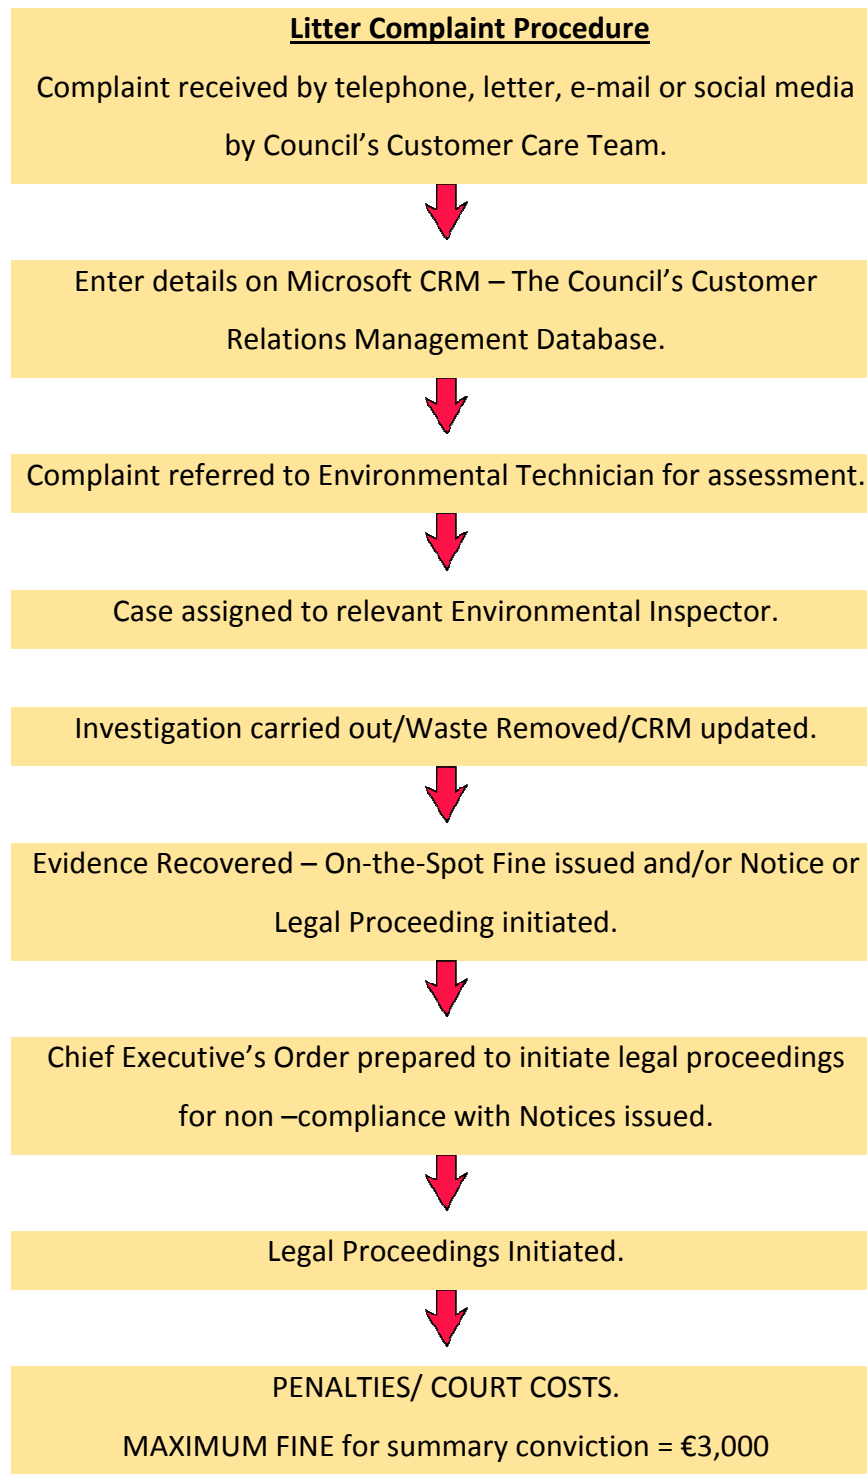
**Litter Complaint Procedure**

Complaint received by telephone, letter, e-mail or social media by Council's Customer Care Team.

Enter details on Microsoft CRM – The Council's Customer Relations Management Database.

Complaint referred to Environmental Technician for assessment.

Case assigned to relevant Environmental Inspector.

Investigation carried out/Waste Removed/CRM updated.

Evidence Recovered – On-the-Spot Fine issued and/or Notice or Legal Proceeding initiated.

Chief Executive's Order prepared to initiate legal proceedings for non –compliance with Notices issued.

Legal Proceedings Initiated.

PENALTIES/ COURT COSTS.

MAXIMUM FINE for summary conviction = €3,000